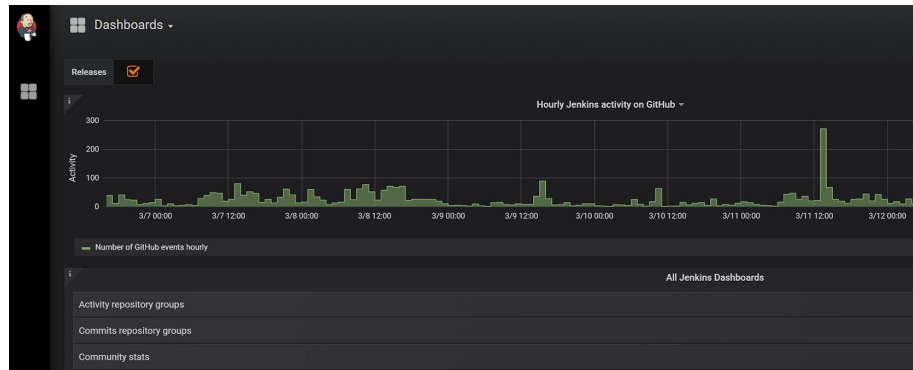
Dashboards

Releases

i

Hourly Jenkins activity on GitHub

300

200

100

0

Activity

3/7 00:00

3/7 12:00

3/8 00:00

3/8 12:00

3/9 00:00

3/9 12:00

3/10 00:00

3/10 12:00

3/11 00:00

3/11 12:00

3/12 00:00

Number of GitHub events hourly

i

All Jenkins Dashboards

Activity repository groups

Commits repository groups

Community stats